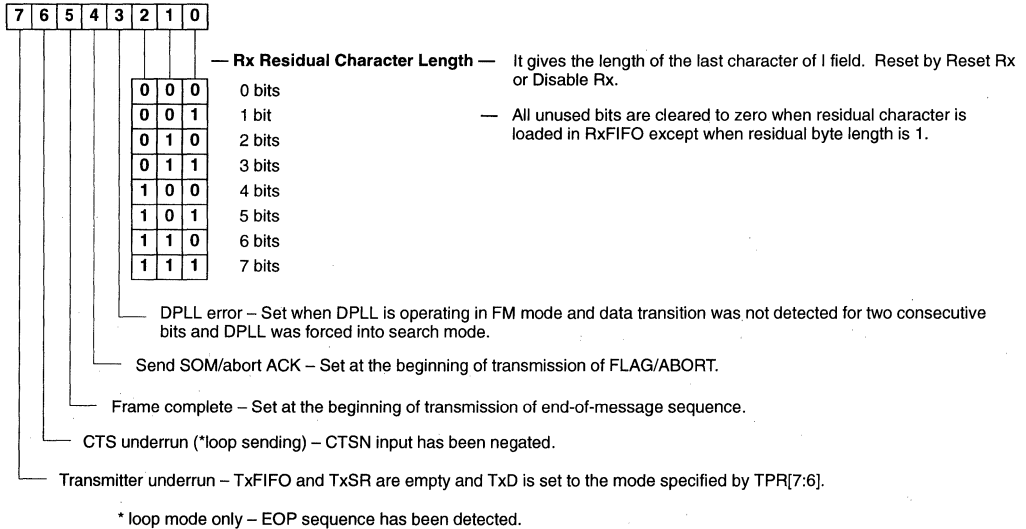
| 7 | 6 | 5 | 4 | 3 | 2 | 1 | 0 |
|---|---|---|---|---|---|---|---|

— **Rx Residual Character Length** — It gives the length of the last character of I field. Reset by Reset Rx or Disable Rx.

— All unused bits are cleared to zero when residual character is loaded in RxFIFO except when residual byte length is 1.

| | | | |
|---|---|---|---|
| 0 | 0 | 0 | 0 bits |
| 0 | 0 | 1 | 1 bit |
| 0 | 1 | 0 | 2 bits |
| 0 | 1 | 1 | 3 bits |
| 1 | 0 | 0 | 4 bits |
| 1 | 0 | 1 | 5 bits |
| 1 | 1 | 0 | 6 bits |
| 1 | 1 | 1 | 7 bits |

DPLL error – Set when DPLL is operating in FM mode and data transition was not detected for two consecutive bits and DPLL was forced into search mode.

Send SOM/abort ACK – Set at the beginning of transmission of FLAG/ABORT.

Frame complete – Set at the beginning of transmission of end-of-message sequence.

CTS underrun (*loop sending) – CTSN input has been negated.

Transmitter underrun – TxFIFO and TxSR are empty and TxD is set to the mode specified by TPR[7:6].

* loop mode only – EOP sequence has been detected.